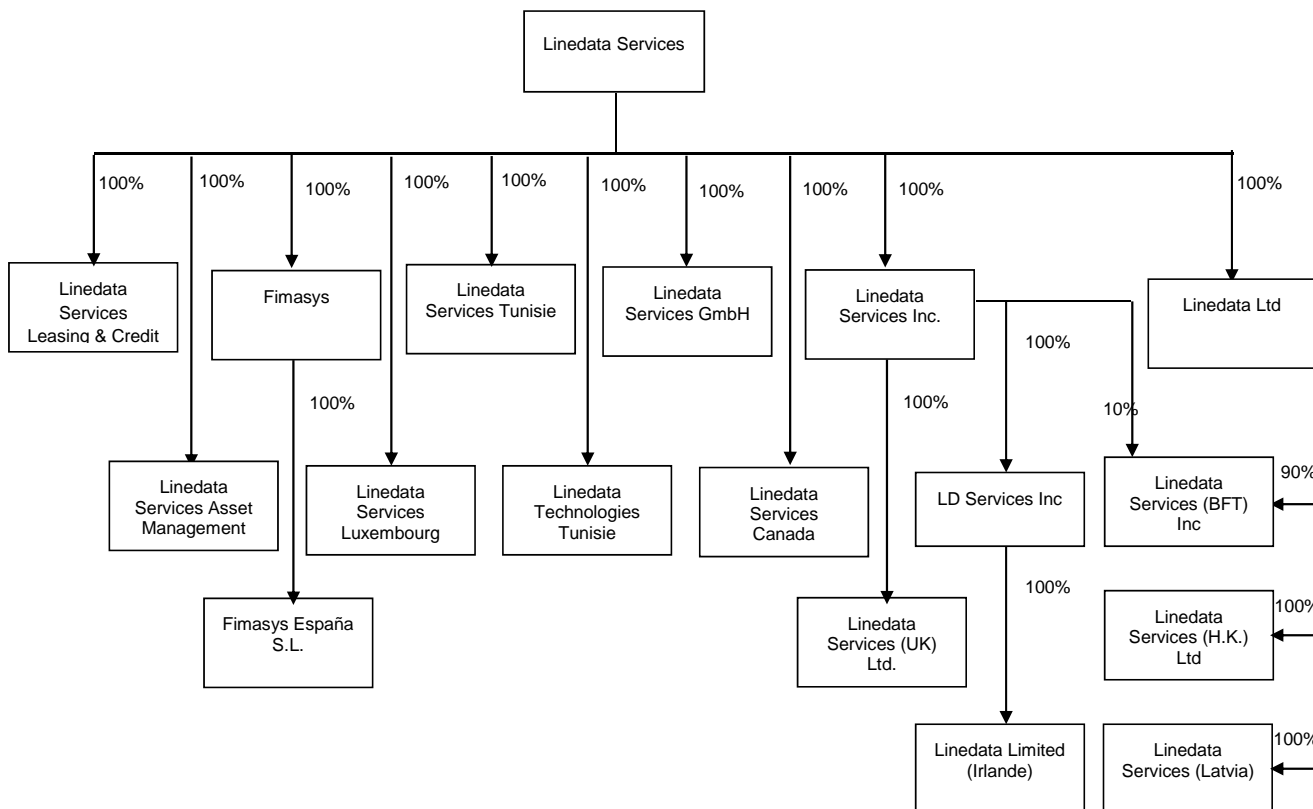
Linedata Services

100%
Linedata Services Leasing & Credit

100%
Linedata Services Asset Management

100%
Fimasys

100%
Fimasys España S.L.

100%
Linedata Services Luxembourg

100%
Linedata Services Tunisie

100%
Linedata Technologies Tunisie

100%
Linedata Services GmbH

100%
Linedata Services Canada

100%
Linedata Services Inc.

100%
Linedata Services (UK) Ltd.

100%
LD Services Inc

100%
Linedata Limited (Irlande)

10%
Linedata Services (BFT) Inc

90%

100%
Linedata Ltd

100%
Linedata Services (H.K.) Ltd

100%
Linedata Services (Latvia)